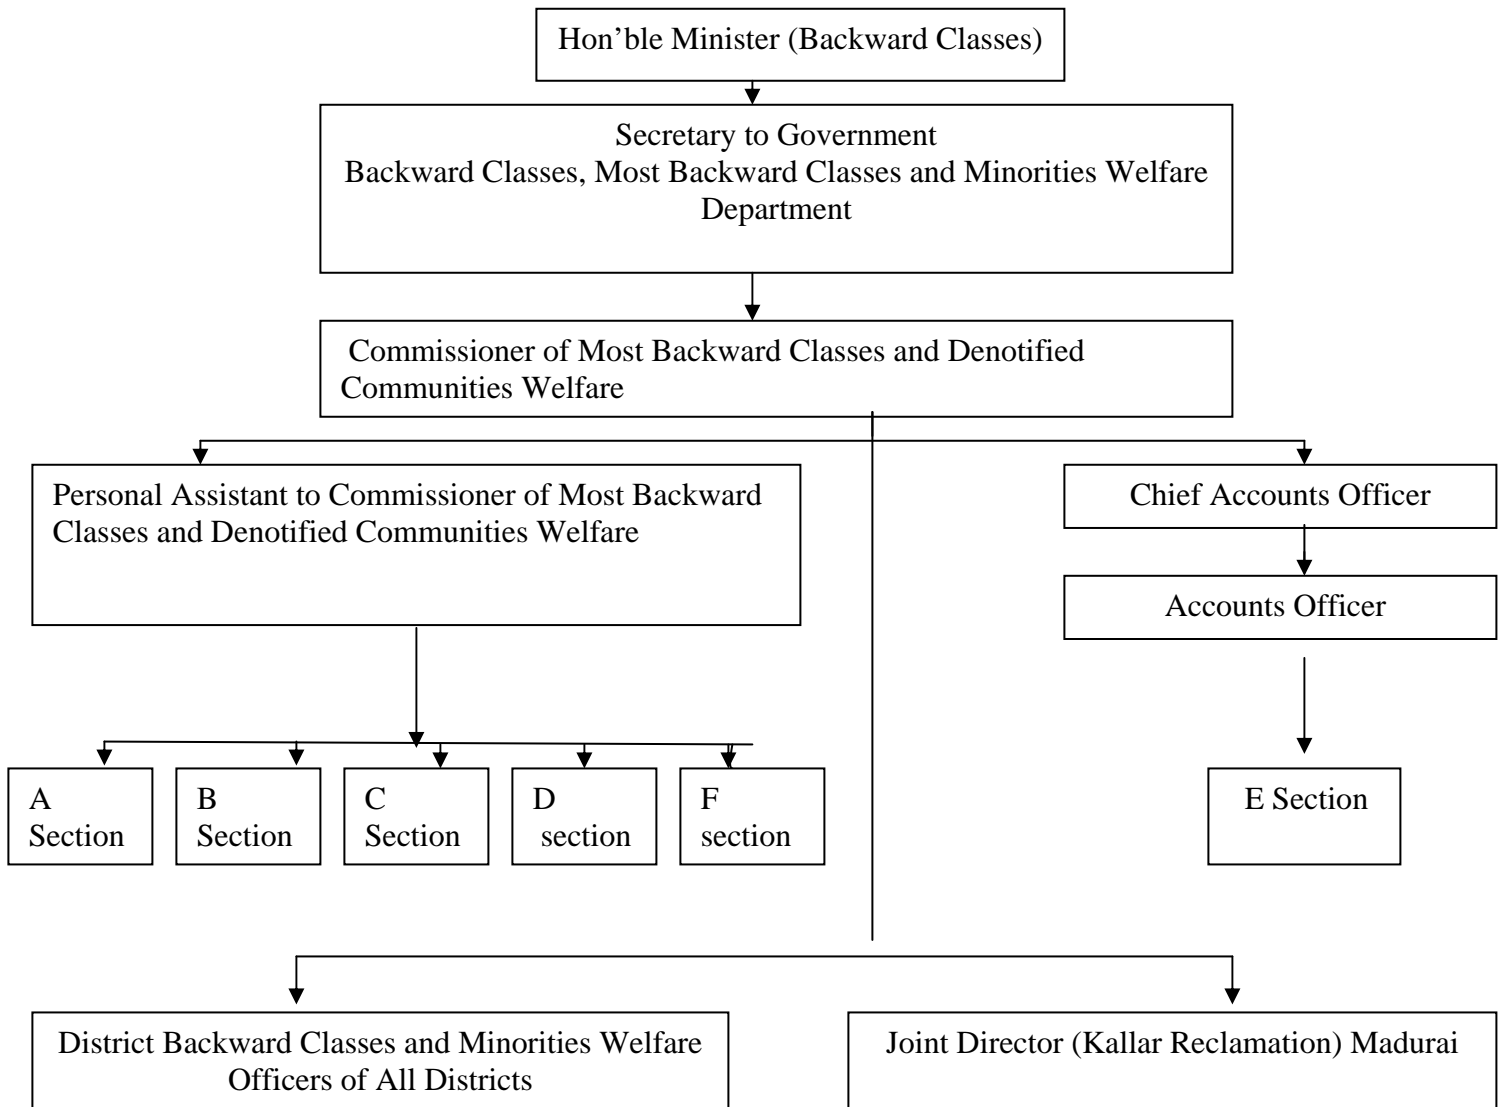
Hon’ble Minister (Backward Classes)

Secretary to Government
Backward Classes, Most Backward Classes and Minorities Welfare Department

Commissioner of Most Backward Classes and Denotified Communities Welfare

Personal Assistant to Commissioner of Most Backward Classes and Denotified Communities Welfare

Chief Accounts Officer

Accounts Officer

A Section

B Section

C Section

D section

F section

E Section

District Backward Classes and Minorities Welfare Officers of All Districts

Joint Director (Kallar Reclamation) Madurai